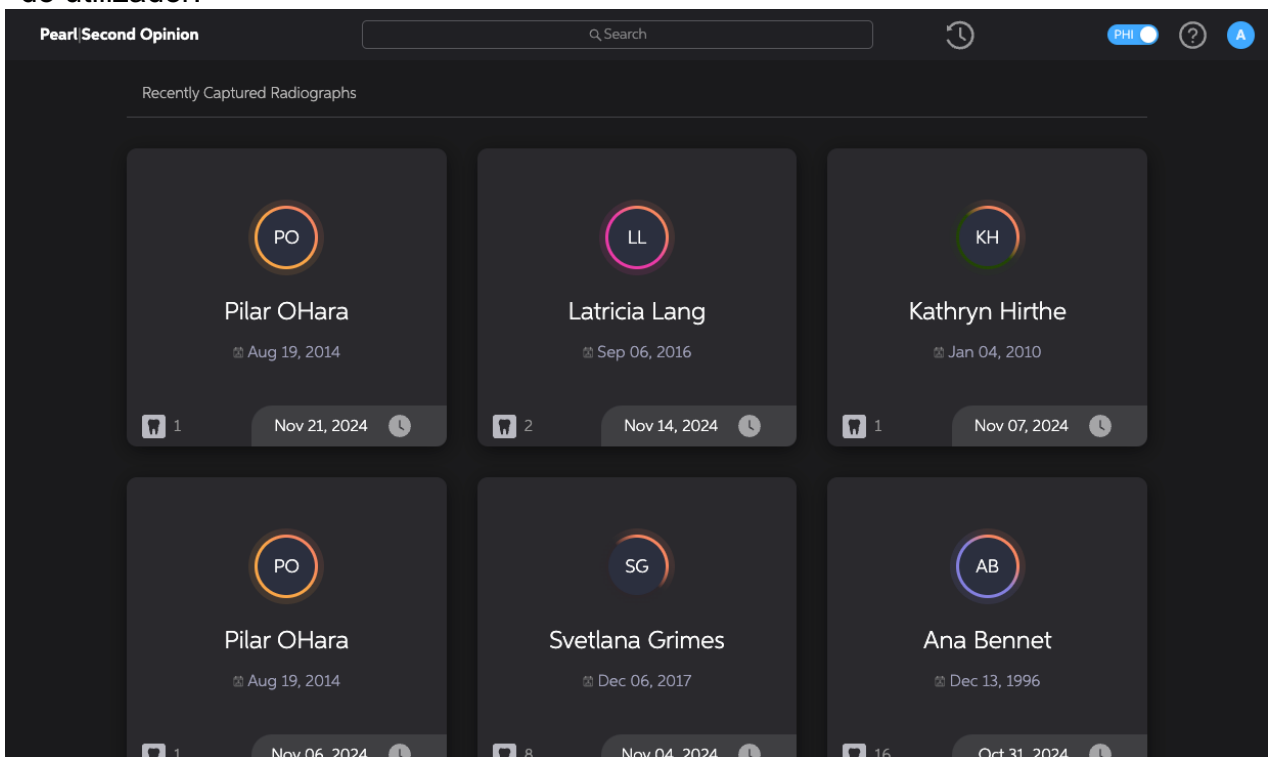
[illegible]

Pearl|Second Opinion

Search

PHI

A

Recently Captured Radiographs

PO
Pilar OHara
Aug 19, 2014
1
Nov 21, 2024

LL
Latricia Lang
Sep 06, 2016
2
Nov 14, 2024

KH
Kathryn Hirthe
Jan 04, 2010
1
Nov 07, 2024

PO
Pilar OHara
Aug 19, 2014
1
Nov 06, 2024

SG
Svetlana Grimes
Dec 06, 2017
8
Nov 04, 2024

AB
Ana Bennet
Dec 13, 1996
16
Oct 31, 2024